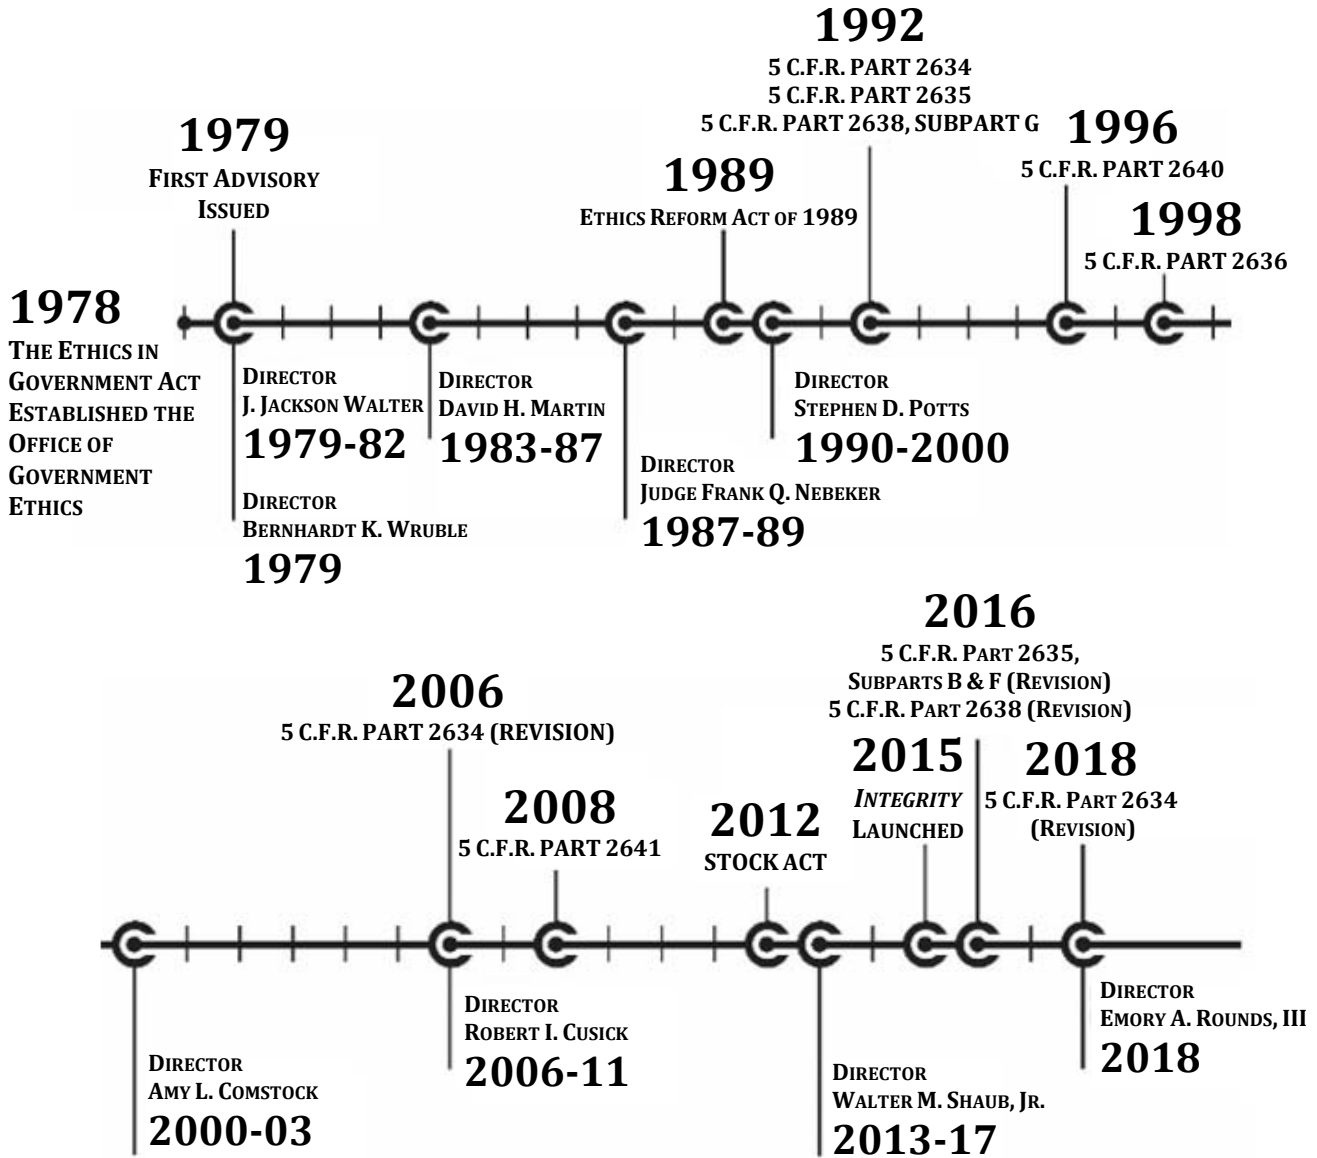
1992
5 C.F.R. PART 2634
5 C.F.R. PART 2635
5 C.F.R. PART 2638, SUBPART G

1979
FIRST ADVISORY ISSUED

1989
ETHICS REFORM ACT OF 1989

1996
5 C.F.R. PART 2640

1998
5 C.F.R. PART 2636

1978
THE ETHICS IN GOVERNMENT ACT ESTABLISHED THE OFFICE OF GOVERNMENT ETHICS

DIRECTOR
J. JACKSON WALTER
1979-82

DIRECTOR
BERNHARDT K. WRUBLE
1979

DIRECTOR
DAVID H. MARTIN
1983-87

DIRECTOR
JUDGE FRANK Q. NEBEKER
1987-89

DIRECTOR
STEPHEN D. POTTS
1990-2000

2016
5 C.F.R. PART 2635, SUBPARTS B & F (REVISION)
5 C.F.R. PART 2638 (REVISION)

2006
5 C.F.R. PART 2634 (REVISION)

2015
INTEGRITY LAUNCHED

2018
5 C.F.R. PART 2634 (REVISION)

2008
5 C.F.R. PART 2641

2012
STOCK ACT

DIRECTOR
ROBERT I. CUSICK
2006-11

DIRECTOR
EMORY A. ROUNDS, III
2018

DIRECTOR
AMY L. COMSTOCK
2000-03

DIRECTOR
WALTER M. SHAUB, JR.
2013-17